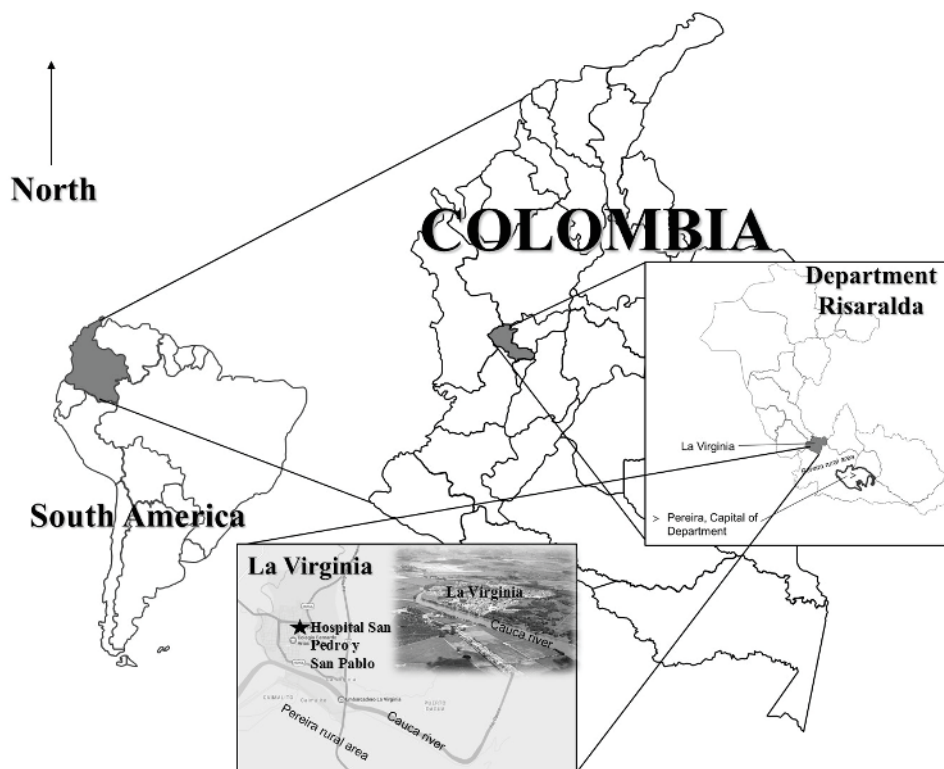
North

COLOMBIA

Department Risaralda

La Virginia

Pereira zona rural

Pereira, Capital of Department

South America

La Virginia

La Virginia

Cauca river

Hospital San Pedro y San Pablo

Cauca river

Pereira rural area

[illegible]